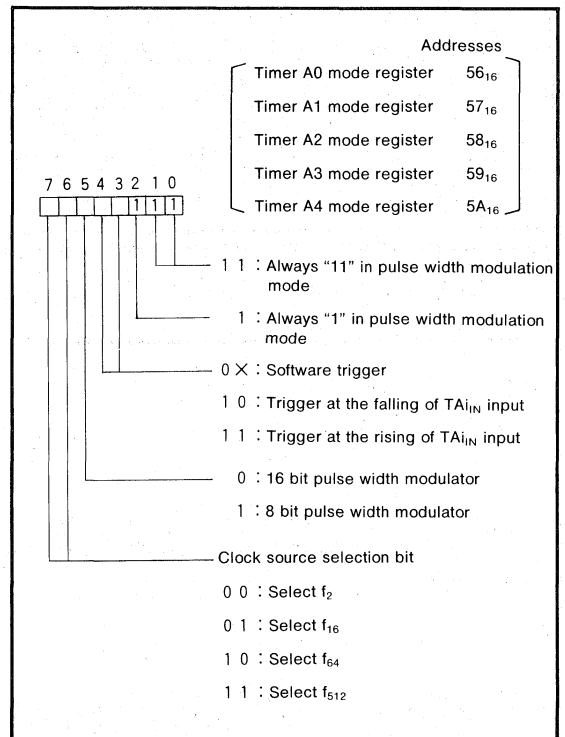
Addresses

| | |
|---|---|
| Timer A0 mode register | $56_{16}$ |
| Timer A1 mode register | $57_{16}$ |
| Timer A2 mode register | $58_{16}$ |
| Timer A3 mode register | $59_{16}$ |
| Timer A4 mode register | $5A_{16}$ |

7 6 5 4 3 2 1 0

1 1 1

1 1 : Always "11" in pulse width modulation mode

1 : Always "1" in pulse width modulation mode

0 × : Software trigger

1 0 : Trigger at the falling of $TAi_{IN}$ input

1 1 : Trigger at the rising of $TAi_{IN}$ input

0 : 16 bit pulse width modulator

1 : 8 bit pulse width modulator

Clock source selection bit

0 0 : Select $f_2$

0 1 : Select $f_{16}$

1 0 : Select $f_{64}$

1 1 : Select $f_{512}$